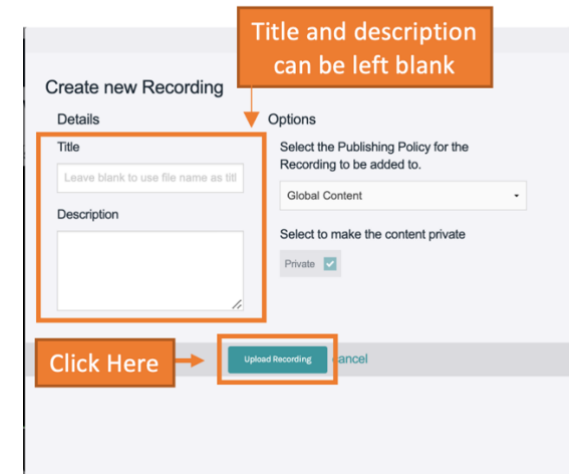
Title and description can be left blank

Create new Recording

Details

Title

Leave blank to use file name as titl

Description

Options

Select the Publishing Policy for the Recording to be added to.

Global Content

Select to make the content private

Private

Click Here

Upload Recording

Cancel